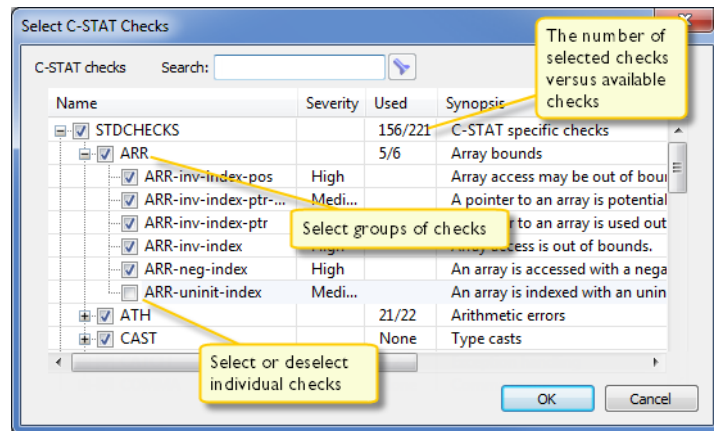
Select C-STAT Checks

C-STAT checks Search:

The number of selected checks versus available checks

| Name | Severity | Used | Synopsis |
|---|---|---|---|
| STDCHECKS | | 156/221 | C-STAT specific checks |
| ARR | | 5/6 | Array bounds |
| ARR-inv-index-pos | High | | Array access may be out of bou |
| ARR-inv-index-ptr-... | Medi... | | A pointer to an array is potential |
| ARR-inv-index-ptr | | | r to an array is used out |
| ARR-inv-index | High | | ccess is out of bounds. |
| ARR-neg-index | High | | An array is accessed with a nega |
| ARR-uninit-index | Medi... | | An array is indexed with an unin |
| ATH | | 21/22 | Arithmetic errors |
| CAST | | None | Type casts |

Select groups of checks

Select or deselect individual checks

OK

Cancel